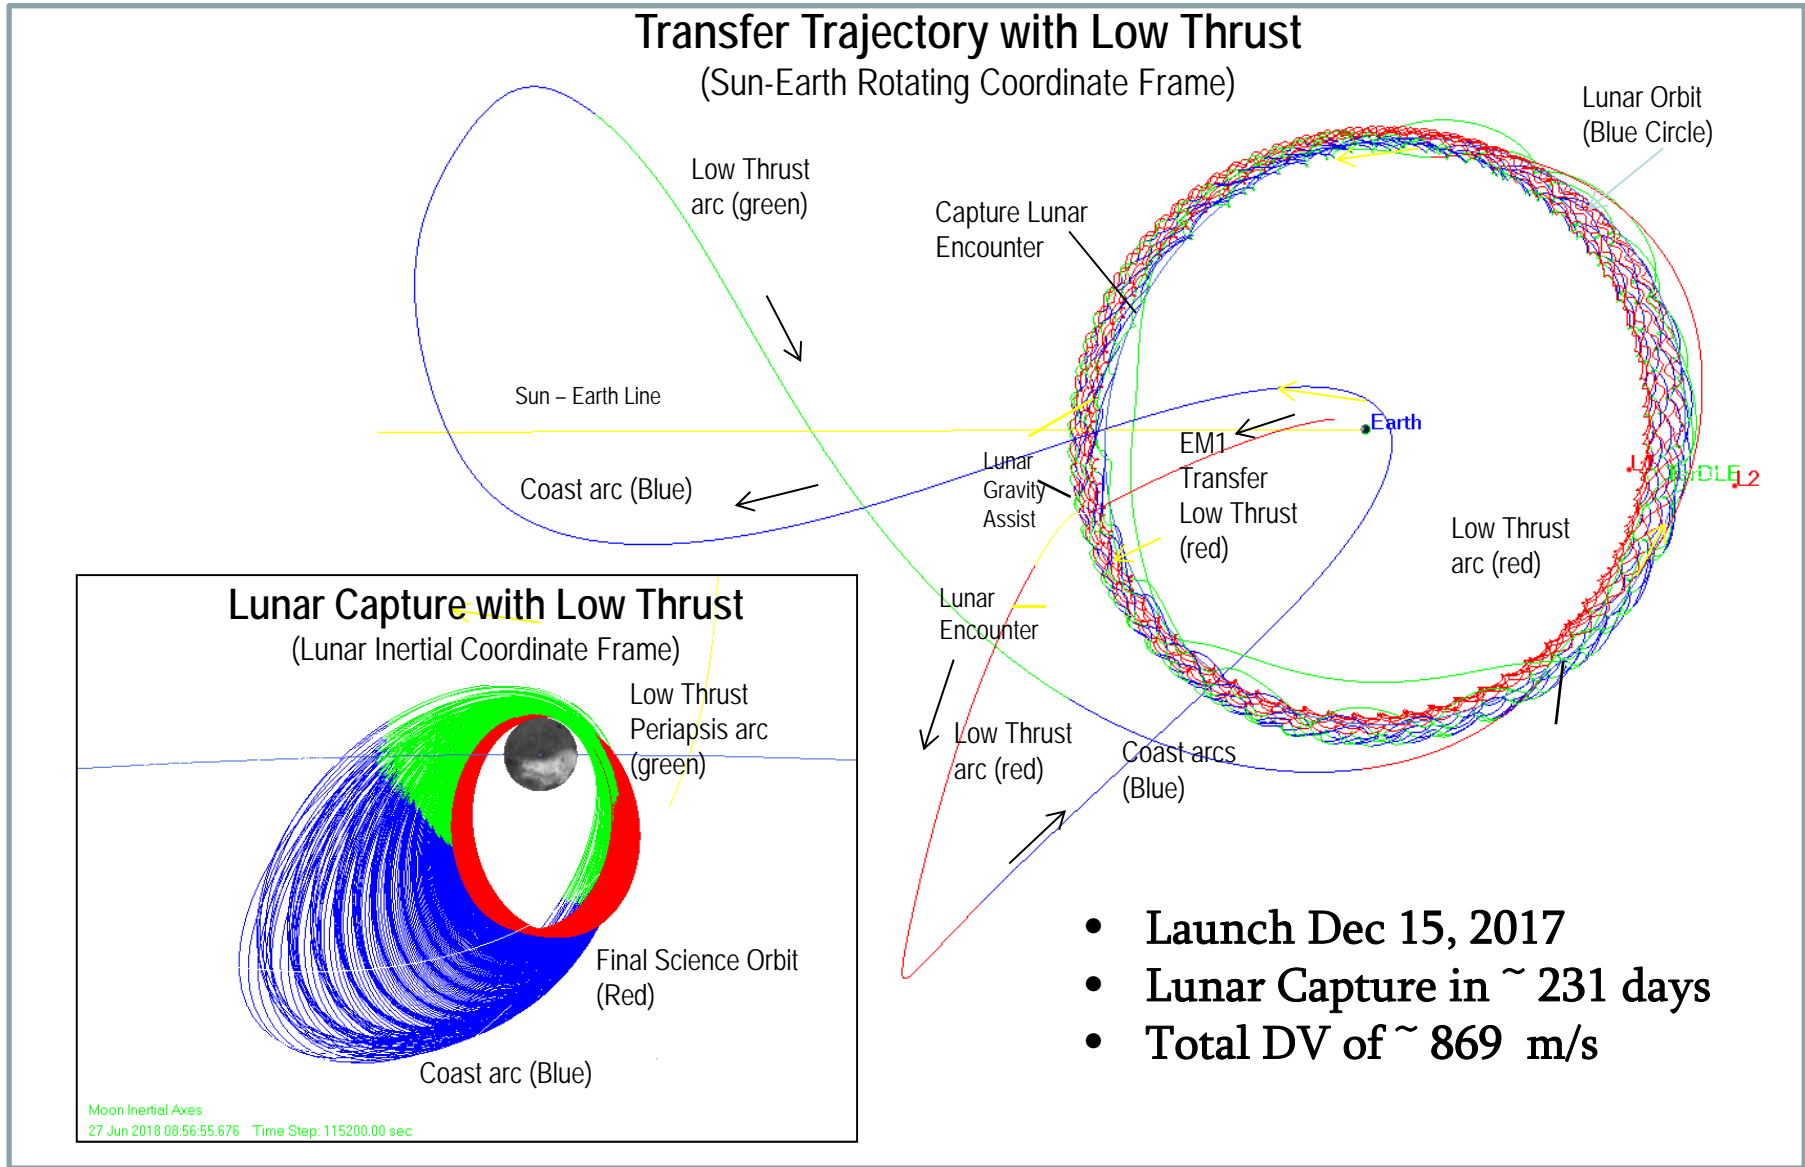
Transfer Trajectory with Low Thrust
(Sun-Earth Rotating Coordinate Frame)

Low Thrust arc (green)

Capture Lunar Encounter

Lunar Orbit (Blue Circle)

Sun – Earth Line

Earth

EM1 Transfer Low Thrust (red)

Lunar Gravity Assist

Coast arc (Blue)

L1 IDLE L2

Low Thrust arc (red)

Lunar Encounter

Low Thrust arc (red)

Coast arcs (Blue)

Lunar Capture with Low Thrust
(Lunar Inertial Coordinate Frame)

Low Thrust Periapsis arc (green)

Final Science Orbit (Red)

Coast arc (Blue)

Moon Inertial Axes
27 Jun 2018 08:56:55.676 Time Step: 115200.00 sec

• Launch Dec 15, 2017
• Lunar Capture in ~ 231 days
• Total DV of ~ 869 m/s